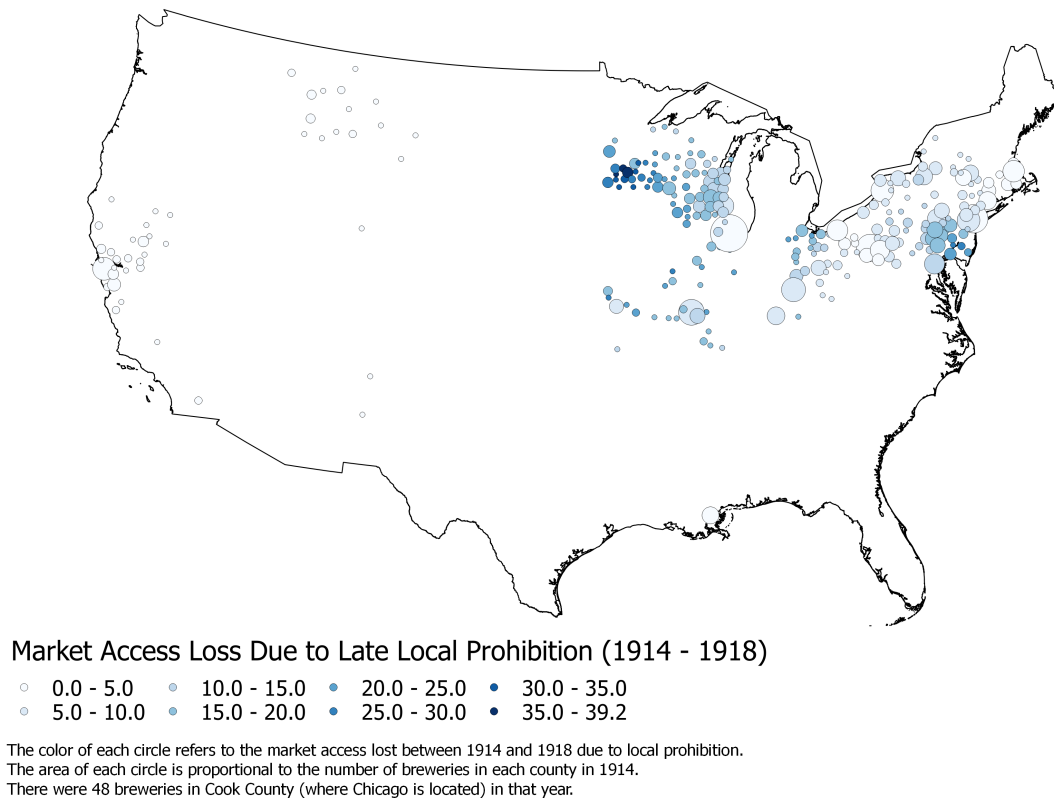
Market Access Loss Due to Late Local Prohibition (1914 - 1918)

0.0 - 5.0
5.0 - 10.0
10.0 - 15.0
15.0 - 20.0
20.0 - 25.0
25.0 - 30.0
30.0 - 35.0
35.0 - 39.2

The color of each circle refers to the market access lost between 1914 and 1918 due to local prohibition.
The area of each circle is proportional to the number of breweries in each county in 1914.
There were 48 breweries in Cook County (where Chicago is located) in that year.